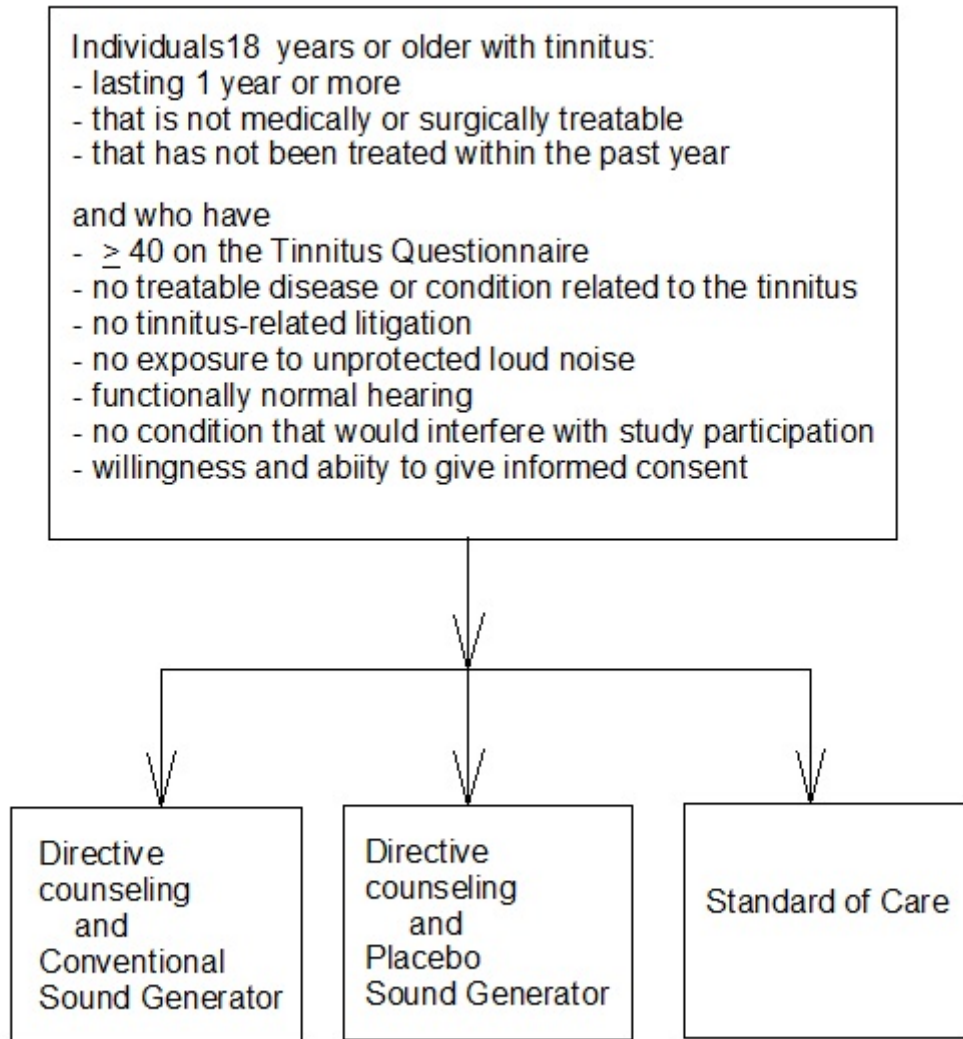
Individuals18 years or older with tinnitus:
- lasting 1 year or more
- that is not medically or surgically treatable
- that has not been treated within the past year

and who have
- $\geq$ 40 on the Tinnitus Questionnaire
- no treatable disease or condition related to the tinnitus
- no tinnitus-related litigation
- no exposure to unprotected loud noise
- functionally normal hearing
- no condition that would interfere with study participation
- willingness and abiity to give informed consent

Directive counseling and Conventional Sound Generator

Directive counseling and Placebo Sound Generator

Standard of Care